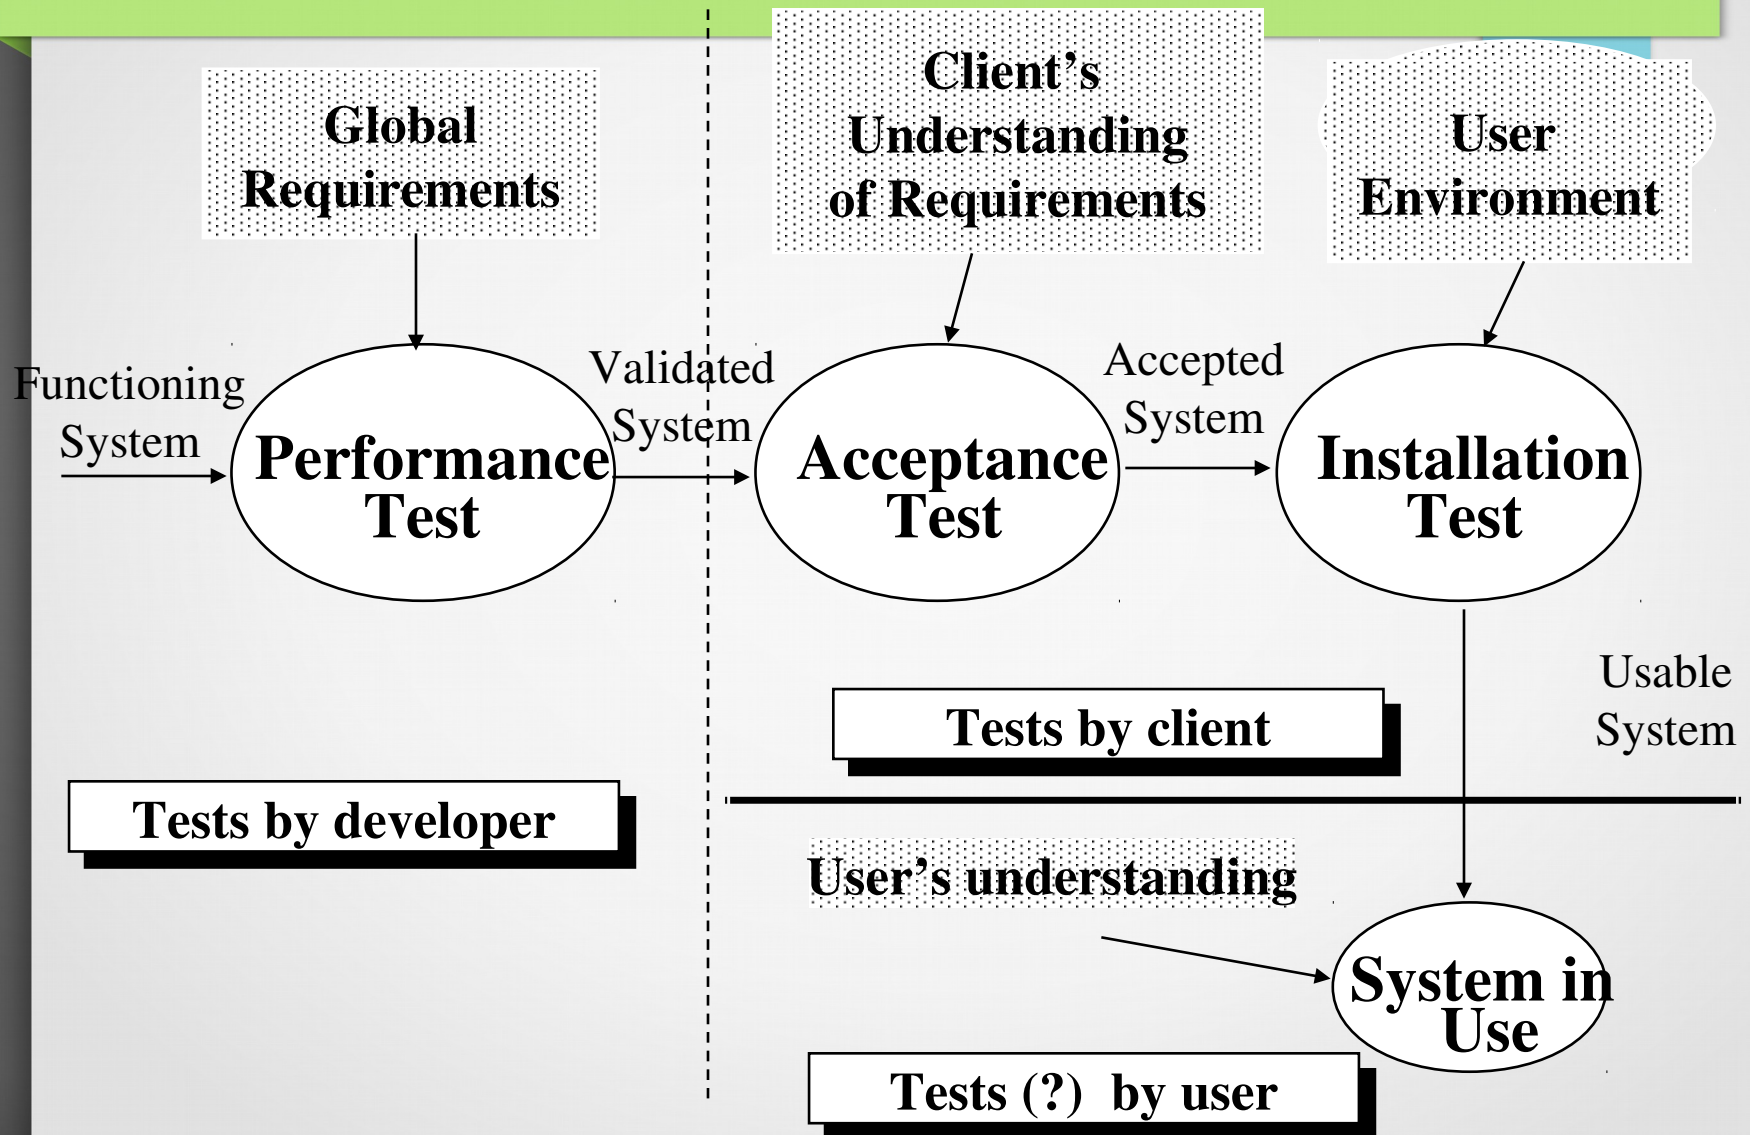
Global Requirements

Client's Understanding of Requirements

User Environment

Functioning System

Performance Test

Validated System

Acceptance Test

Accepted System

Installation Test

Usable System

Tests by client

Tests by developer

User's understanding

System in Use

Tests (?) by user